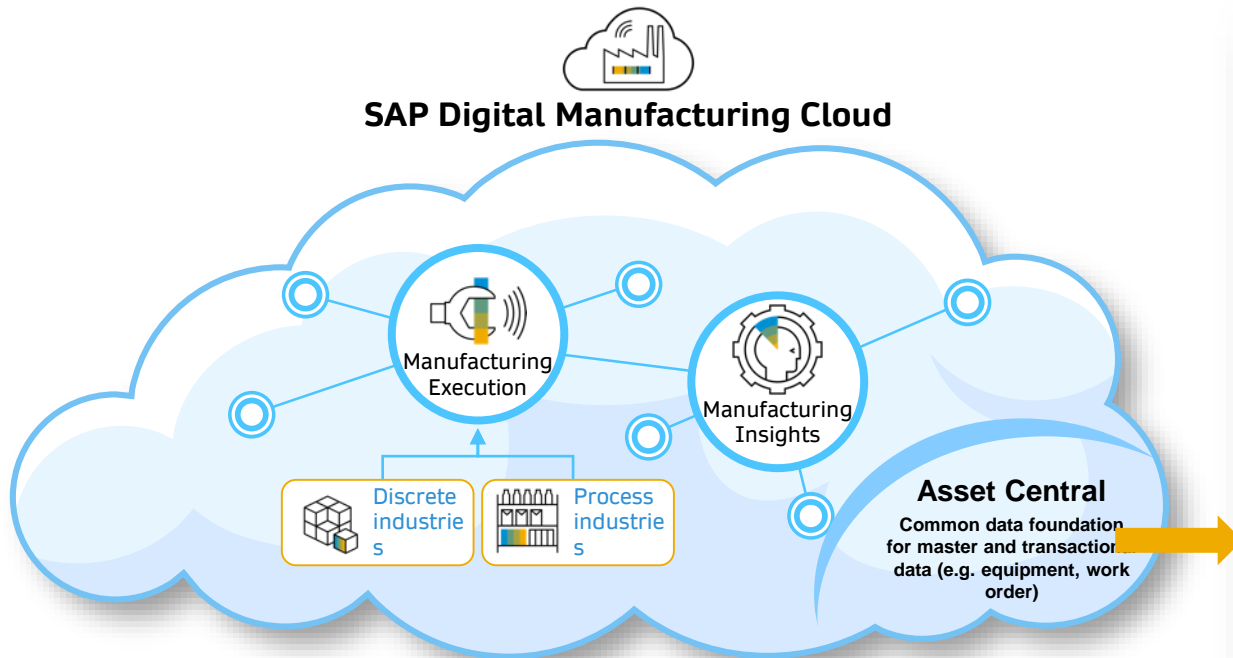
SAP Digital Manufacturing Cloud

Manufacturing Execution

Manufacturing Insights

Discrete industrie s

Process industrie s

Asset Central

Common data foundation for master and transaction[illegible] data (e.g. equipment, work order)